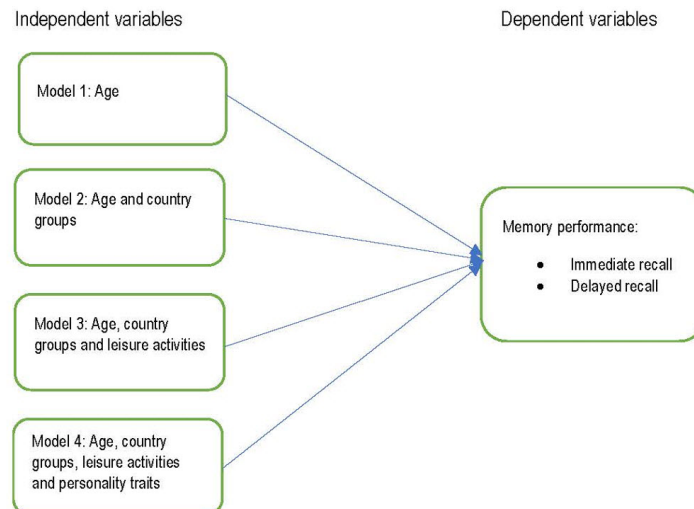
Independent variables

Dependent variables

Model 1: Age

Model 2: Age and country groups

Model 3: Age, country groups and leisure activities

Model 4: Age, country groups, leisure activities and personality traits

Memory performance:

- Immediate recall
- Delayed recall